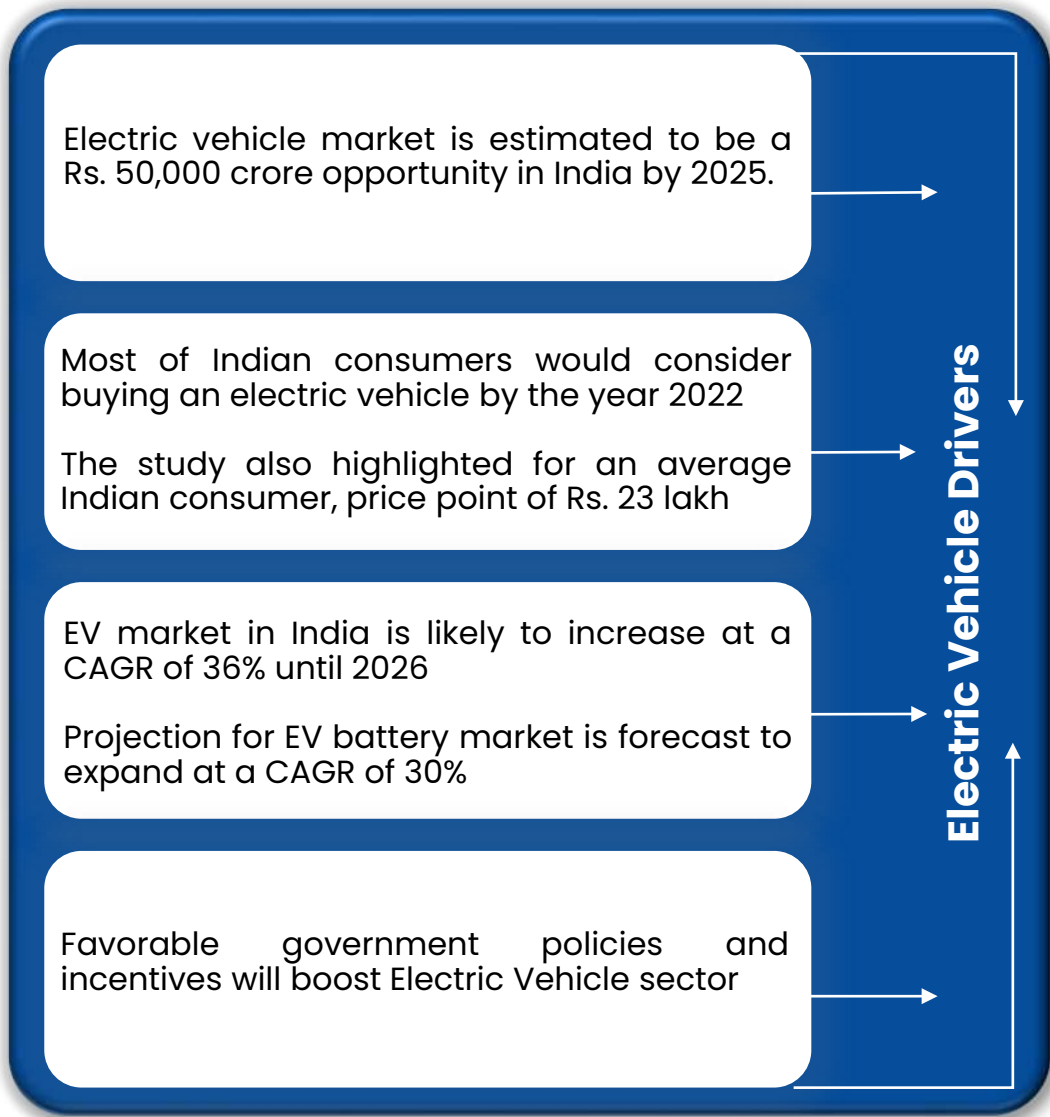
Electric vehicle market is estimated to be a Rs. 50,000 crore opportunity in India by 2025.

Most of Indian consumers would consider buying an electric vehicle by the year 2022

The study also highlighted for an average Indian consumer, price point of Rs. 23 lakh

EV market in India is likely to increase at a CAGR of 36% until 2026

Projection for EV battery market is forecast to expand at a CAGR of 30%

Favorable government policies and incentives will boost Electric Vehicle sector

Electric Vehicle Drivers